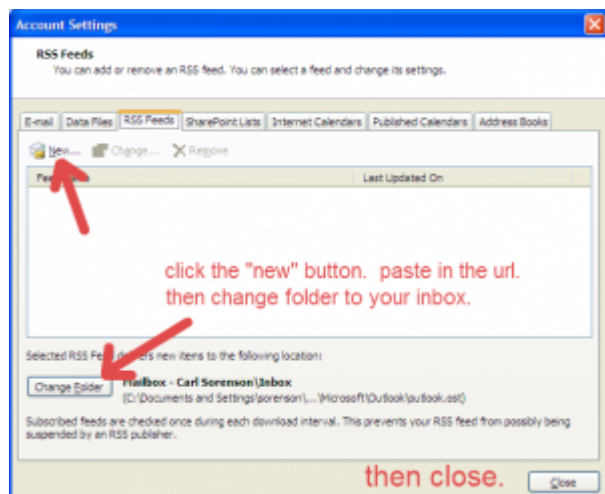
Account Settings

RSS Feeds
You can add or remove an RSS feed. You can select a feed and change its settings.

E-mail | Data Files | RSS Feeds | SharePoint Lists | Internet Calendars | Published Calendars | Address Books

New... Change... Remove

Fee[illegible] | Last Updated On

click the "new" button. paste in the url. then change folder to your inbox.

Selected RSS Fe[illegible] d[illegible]ers new items to the following location:

Change Folder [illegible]ailbox - Carl Sorenson\Inbox
(C:\Documents and Settings\sorenson\...\Microsoft\Outlook\outlook.ost)

Subscribed feeds are checked once during each download interval. This prevents your RSS feed from possibly being suspended by an RSS publisher.

then close.

Close